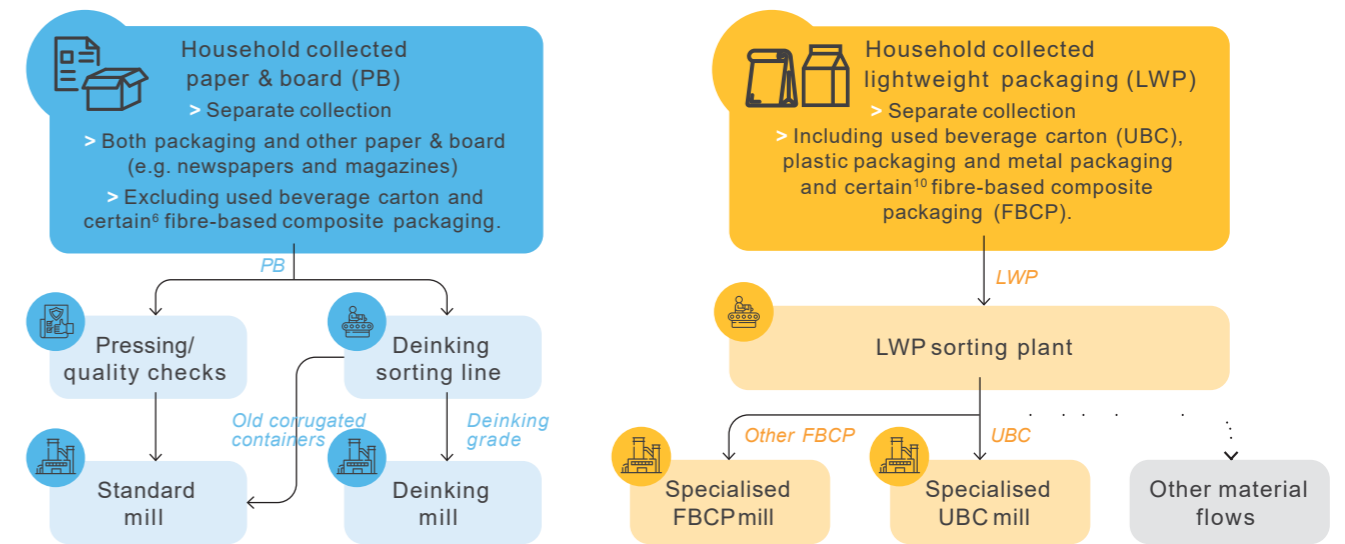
Household collected paper & board (PB)

> Separate collection

> Both packaging and other paper & board (e.g. newspapers and magazines)

> Excluding used beverage carton and certain$^6$ fibre-based composite packaging.

PB

Pressing/ quality checks

Deinking sorting line

Old corrugated containers

Deinking grade

Standard mill

Deinking mill

Household collected lightweight packaging (LWP)

> Separate collection

> Including used beverage carton (UBC), plastic packaging and metal packaging and certain$^{10}$ fibre-based composite packaging (FBCP).

LWP

LWP sorting plant

Other FBCP

UBC

Specialised FBCP mill

Specialised UBC mill

Other material flows